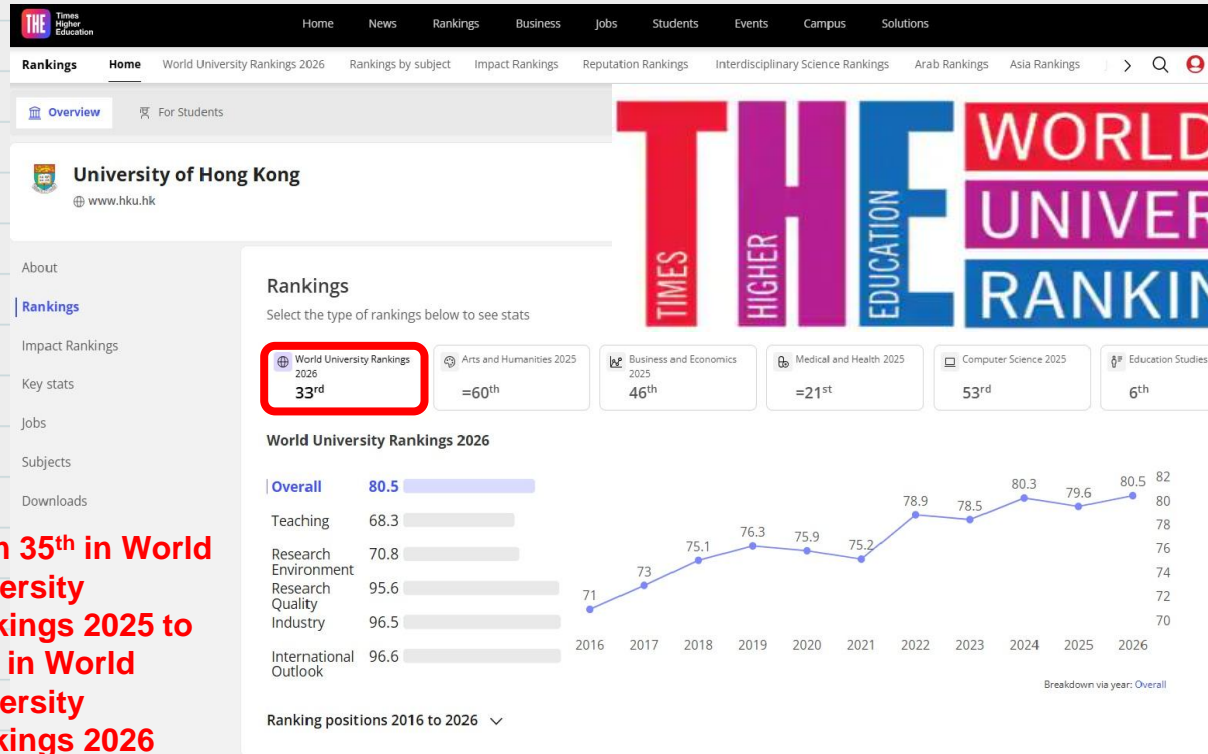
THE Times Higher Education

Home News Rankings Business Jobs Students Events Campus Solutions

Rankings Home World University Rankings 2026 Rankings by subject Impact Rankings Reputation Rankings Interdisciplinary Science Rankings Arab Rankings Asia Rankings

Overview For Students

University of Hong Kong
www.hku.hk

THE TIMES HIGHER EDUCATION WORLD UNIVER RANKIN

About
Rankings
Impact Rankings
Key stats
Jobs
Subjects
Downloads

Rankings
Select the type of rankings below to see stats

| World University Rankings 2026 | Arts and Humanities 2025 | Business and Economics 2025 | Medical and Health 2025 | Computer Science 2025 | Education Studies |
|---|---|---|---|---|---|
| 33$^{rd}$ | =60$^{th}$ | 46$^{th}$ | =21$^{st}$ | 53$^{rd}$ | 6$^{th}$ |

World University Rankings 2026

| Overall | 80.5 |
|---|---|
| Teaching | 68.3 |
| Research Environment | 70.8 |
| Research Quality | 95.6 |
| Industry | 96.5 |
| International Outlook | 96.6 |

71 73 75.1 76.3 75.9 75.2 78.9 78.5 80.3 79.6 80.5
2016 2017 2018 2019 2020 2021 2022 2023 2024 2025 2026
82 80 78 76 74 72 70

Breakdown via year: Overall

Ranking positions 2016 to 2026

n 35$^{th}$ in World ersity kings 2025 to in World ersity kings 2026